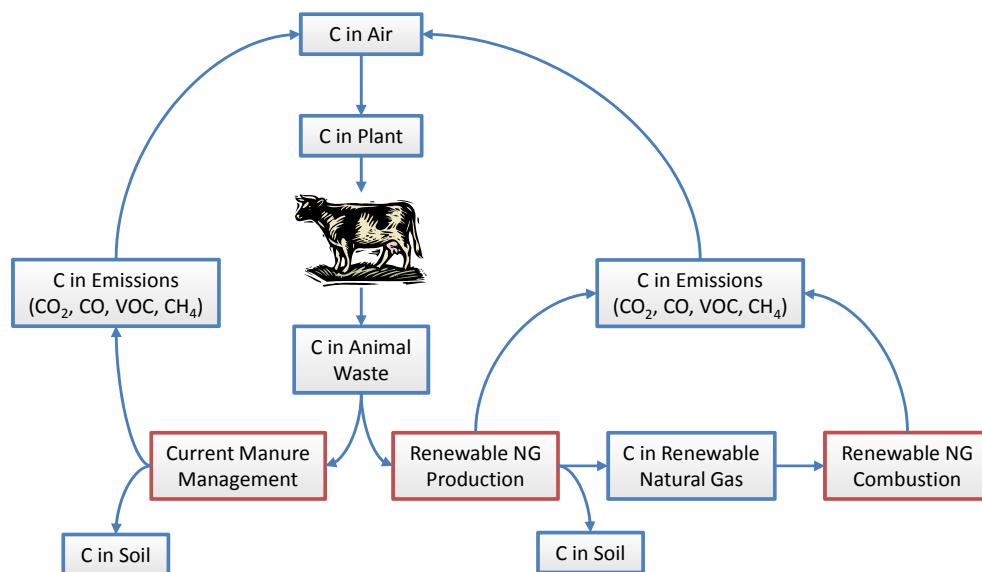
C in Air

C in Plant

C in Emissions ($CO_2$, CO, VOC, $CH_4$)

C in Emissions ($CO_2$, CO, VOC, $CH_4$)

C in Animal Waste

Current Manure Management

Renewable NG Production

C in Renewable Natural Gas

Renewable NG Combustion

C in Soil

C in Soil